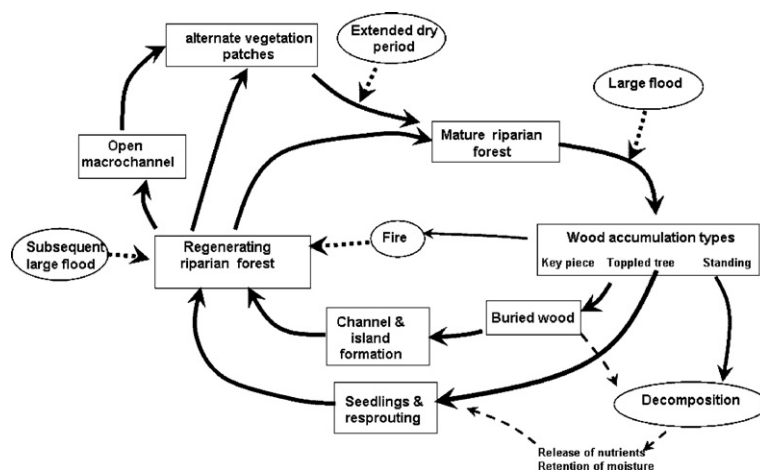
alternate vegetation patches

Extended dry period

Large flood

Open macrochannel

Mature riparian forest

Subsequent large flood

Regenerating riparian forest

Fire

Wood accumulation types

Key piece

Toppled tree

Standing

Buried wood

Channel & island formation

Seedlings & resprouting

Decomposition

Release of nutrients
Retention of moisture